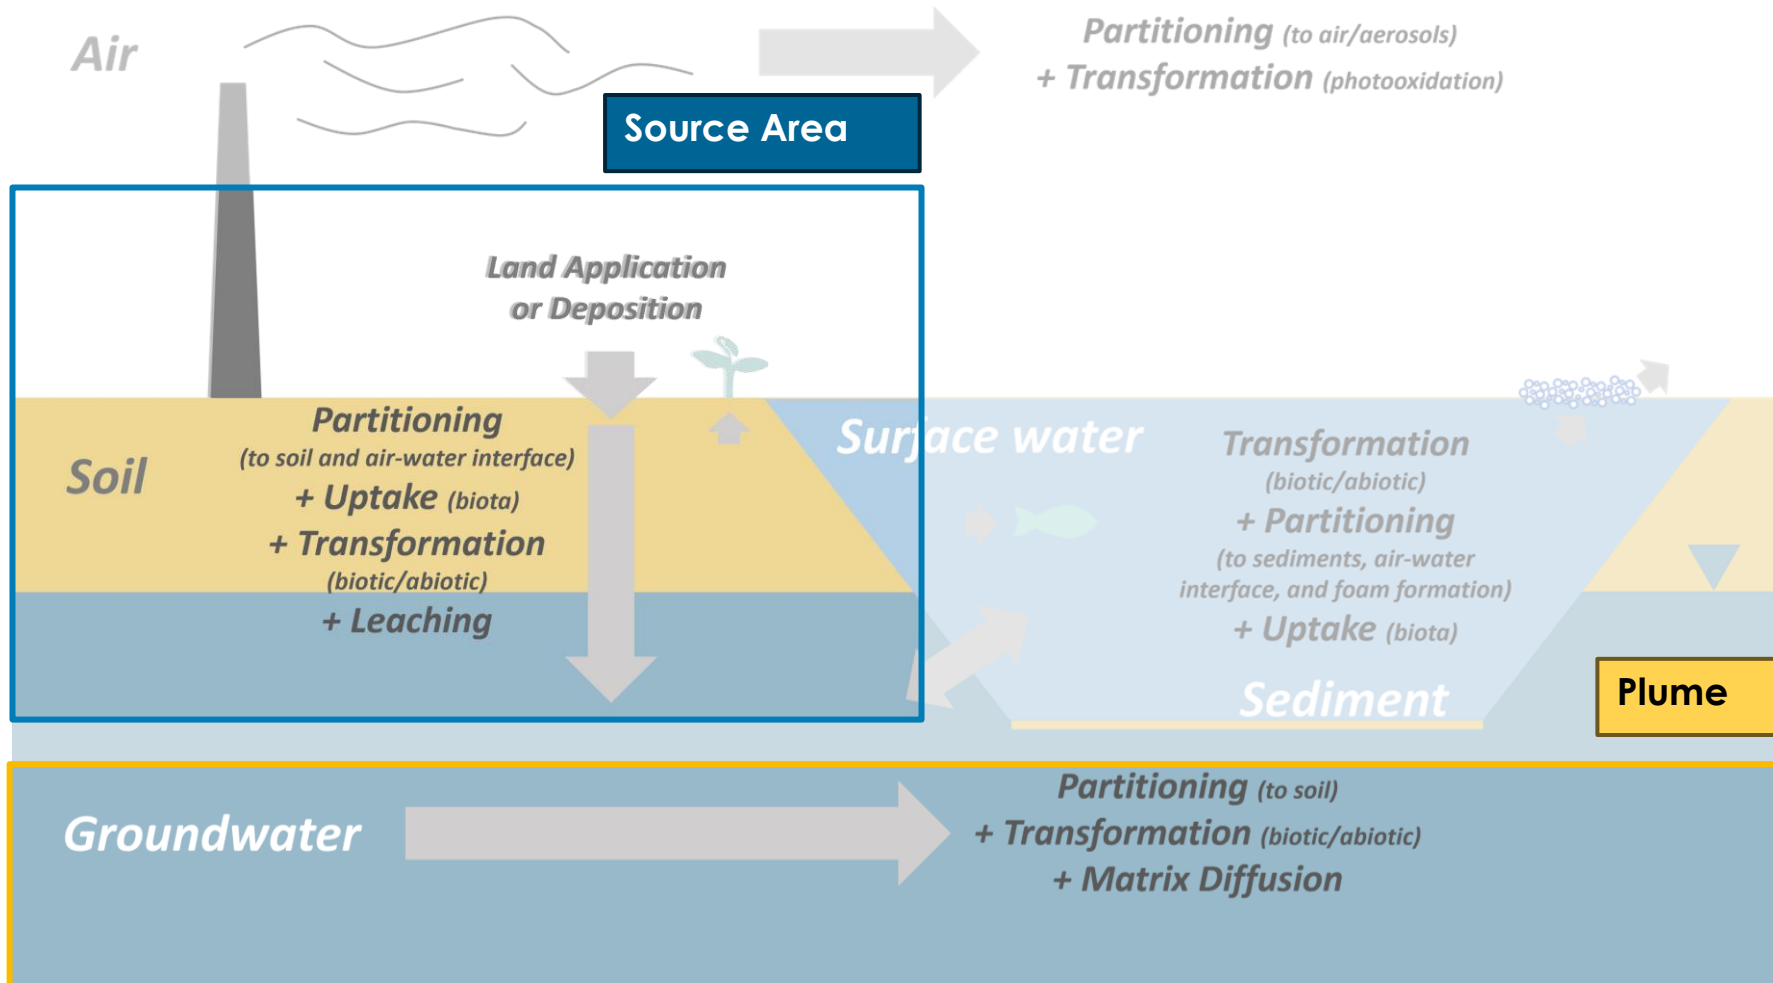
Air

Partitioning (to air/aerosols)
+ Transformation (photooxidation)

Source Area

Land Application
or Deposition

Soil

Partitioning
(to soil and air-water interface)
+ Uptake (biota)
+ Transformation
(biotic/abiotic)
+ Leaching

Surface water

Transformation
(biotic/abiotic)
+ Partitioning
(to sediments, air-water interface, and foam formation)
+ Uptake (biota)

Sediment

Plume

Groundwater

Partitioning (to soil)
+ Transformation (biotic/abiotic)
+ Matrix Diffusion